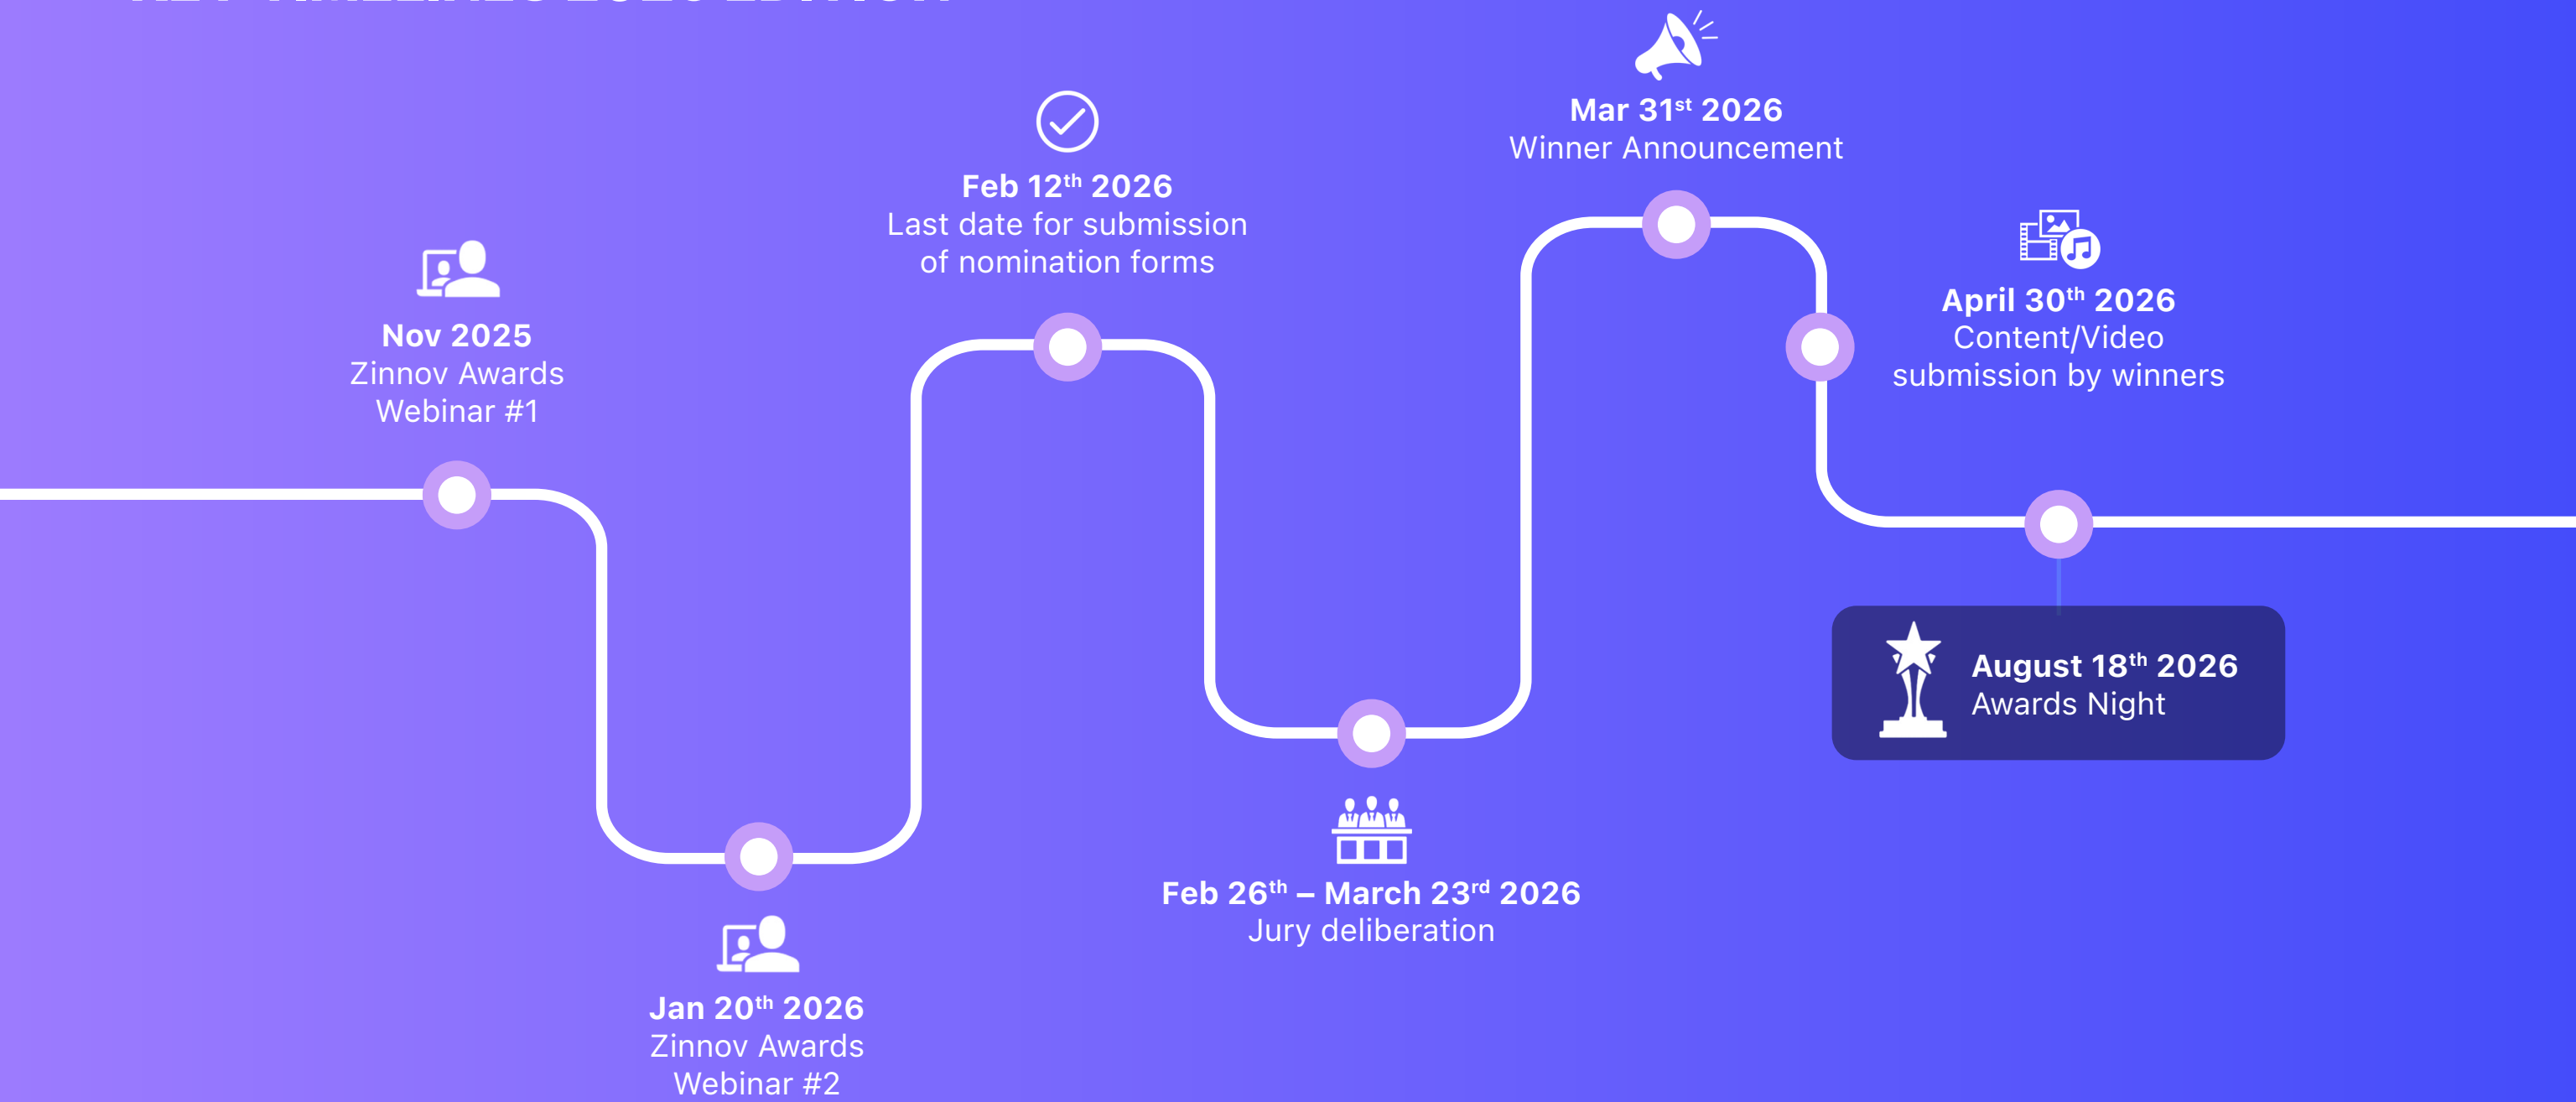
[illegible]

Nov 2025
Zinnov Awards Webinar #1

Jan 20$^{th}$ 2026
Zinnov Awards Webinar #2

Feb 12$^{th}$ 2026
Last date for submission of nomination forms

Feb 26$^{th}$ – March 23$^{rd}$ 2026
Jury deliberation

Mar 31$^{st}$ 2026
Winner Announcement

April 30$^{th}$ 2026
Content/Video submission by winners

August 18$^{th}$ 2026
Awards Night